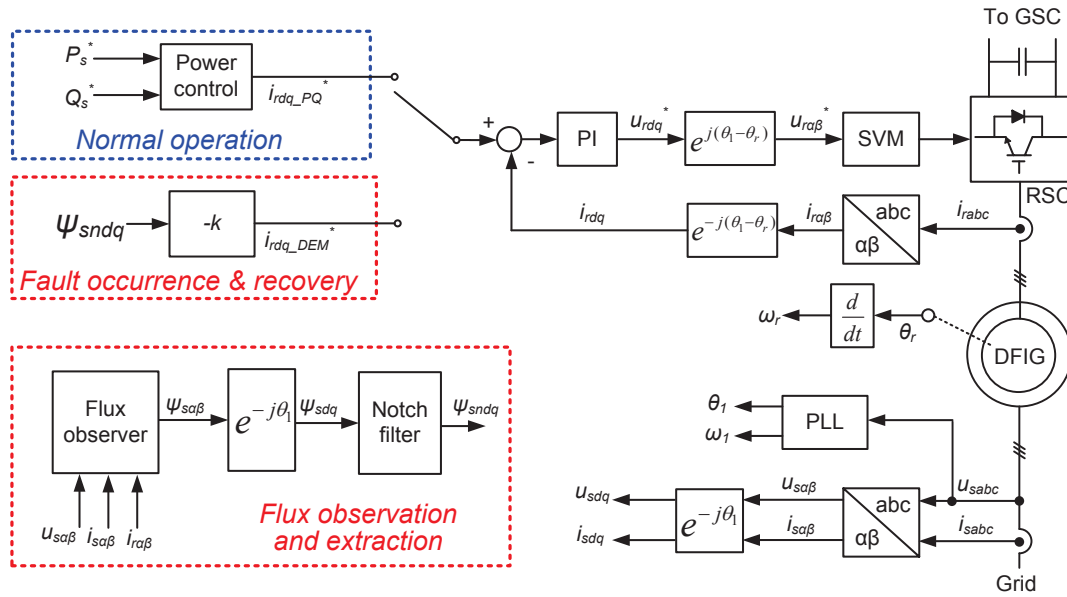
$P_s^*$
$Q_s^*$
Power control
$i_{rdq\_PQ}^*$
Normal operation

$\psi_{sndq}$
-k
$i_{rdq\_DEM}^*$
Fault occurrence & recovery

+
-
PI
$u_{rdq}^*$
$e^{j(\theta_1-\theta_r)}$
$u_{r\alpha\beta}^*$
SVM
To GSC
RSC
$i_{rdq}$
$e^{-j(\theta_1-\theta_r)}$
$i_{r\alpha\beta}$
abc
αβ
$i_{rabc}$

$\omega_r$
$\frac{d}{dt}$
$\theta_r$
DFIG

Flux observer
$\psi_{s\alpha\beta}$
$e^{-j\theta_1}$
$\psi_{sdq}$
Notch filter
$\psi_{sndq}$
$u_{s\alpha\beta}$ $i_{s\alpha\beta}$ $i_{r\alpha\beta}$
Flux observation and extraction

$\theta_1$
$\omega_1$
PLL
$u_{sdq}$
$i_{sdq}$
$e^{-j\theta_1}$
$u_{s\alpha\beta}$
$i_{s\alpha\beta}$
abc
αβ
$u_{sabc}$
$i_{sabc}$
Grid